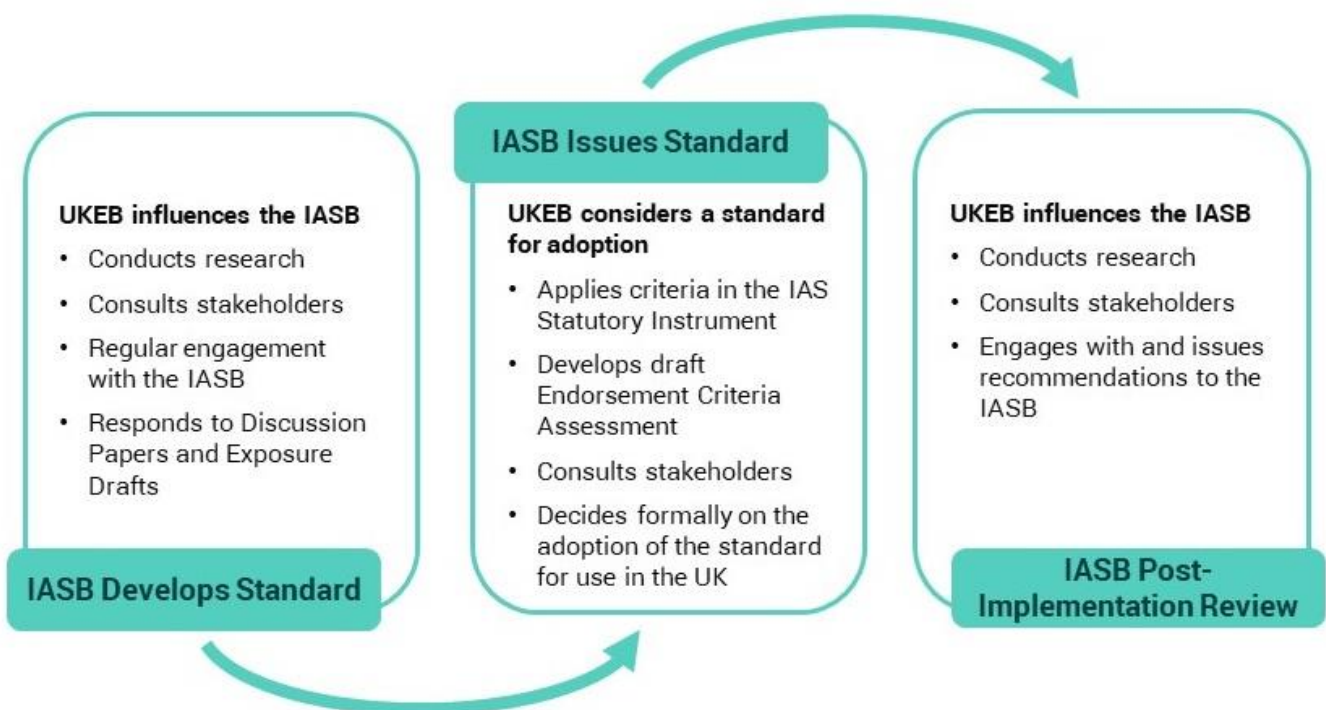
UKEB influences the IASB

• Conducts research
• Consults stakeholders
• Regular engagement with the IASB
• Responds to Discussion Papers and Exposure Drafts

IASB Develops Standard

IASB Issues Standard

UKEB considers a standard for adoption

• Applies criteria in the IAS Statutory Instrument
• Develops draft Endorsement Criteria Assessment
• Consults stakeholders
• Decides formally on the adoption of the standard for use in the UK

UKEB influences the IASB

• Conducts research
• Consults stakeholders
• Engages with and issues recommendations to the IASB

IASB Post-Implementation Review